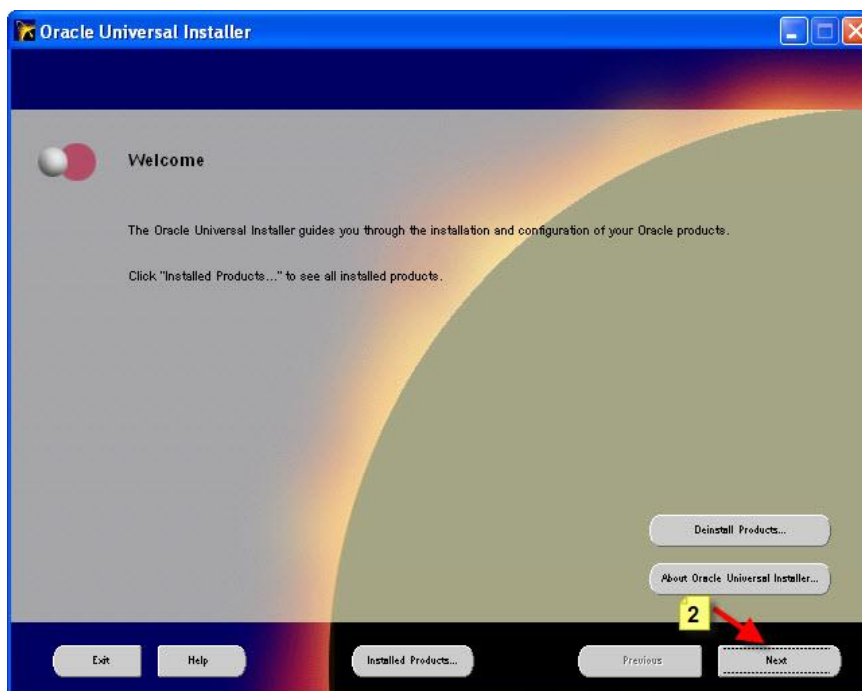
Oracle Universal Installer

Welcome

The Oracle Universal Installer guides you through the installation and configuration of your Oracle products.

Click "Installed Products..." to see all installed products.

Deinstall Products...

About Oracle Universal Installer...

2

Exit

Help

Installed Products...

Previous

Next